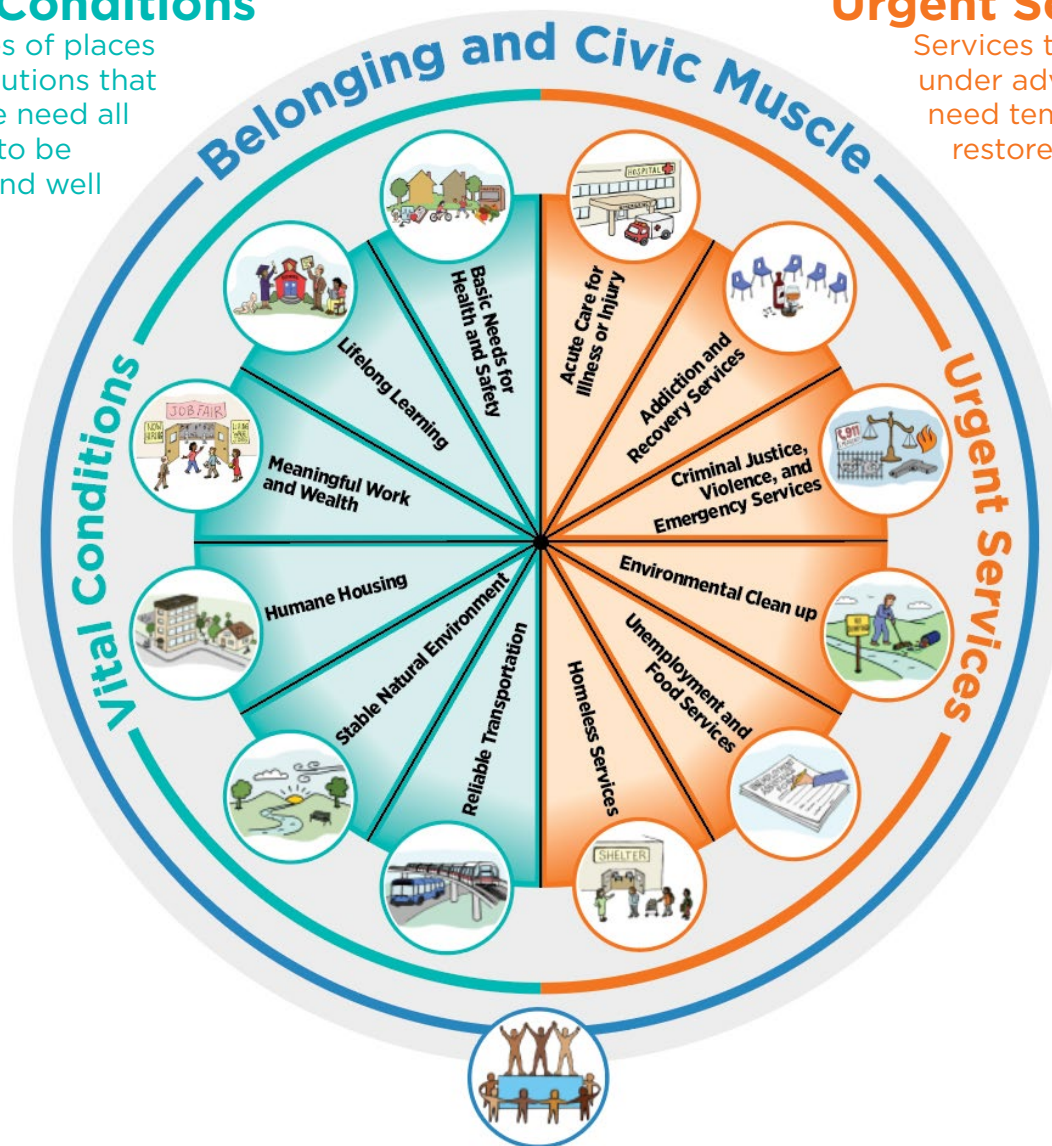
Conditions
s of places
utions that
e need all
to be
nd well

Urgent S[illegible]
Services t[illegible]
under adv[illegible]
need ten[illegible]
restore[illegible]

Belonging and Civic Muscle

Vital Conditions

Urgent Services

Basic Needs for Health and Safety

Lifelong Learning

JOB FAIR

Meaningful Work and Wealth

Humane Housing

Stable Natural Environment

Reliable Transportation

Acute Care for Illness or Injury

HOSPITAL

Addiction and Recovery Services

Criminal Justice, Violence, and Emergency Services

911

Environmental Clean up

Unemployment and Food Services

Homeless Services

SHELTER